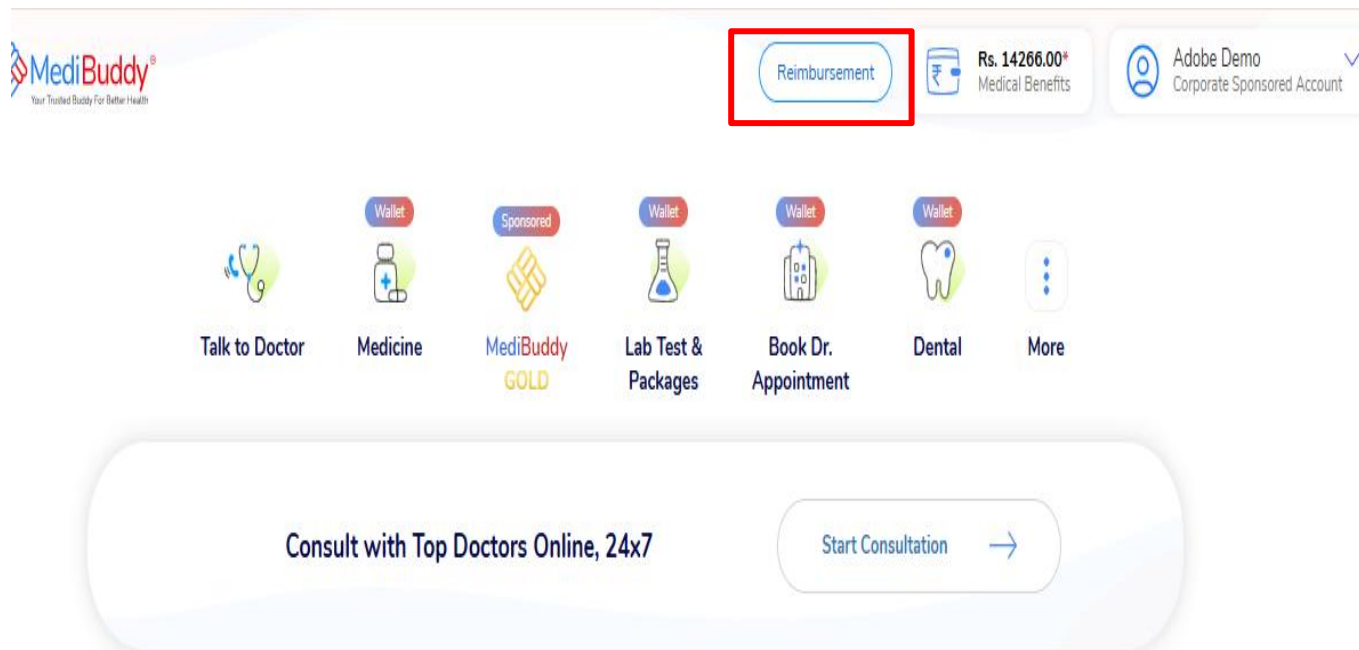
MediBuddy®
Your Trusted Buddy For Better Health

Reimbursement

Rs. 14266.00*
Medical Benefits

Adobe Demo
Corporate Sponsored Account

Talk to Doctor

Wallet
Medicine

Sponsored
MediBuddy GOLD

Wallet
Lab Test & Packages

Wallet
Book Dr. Appointment

Wallet
Dental

More

Consult with Top Doctors Online, 24x7

Start Consultation →